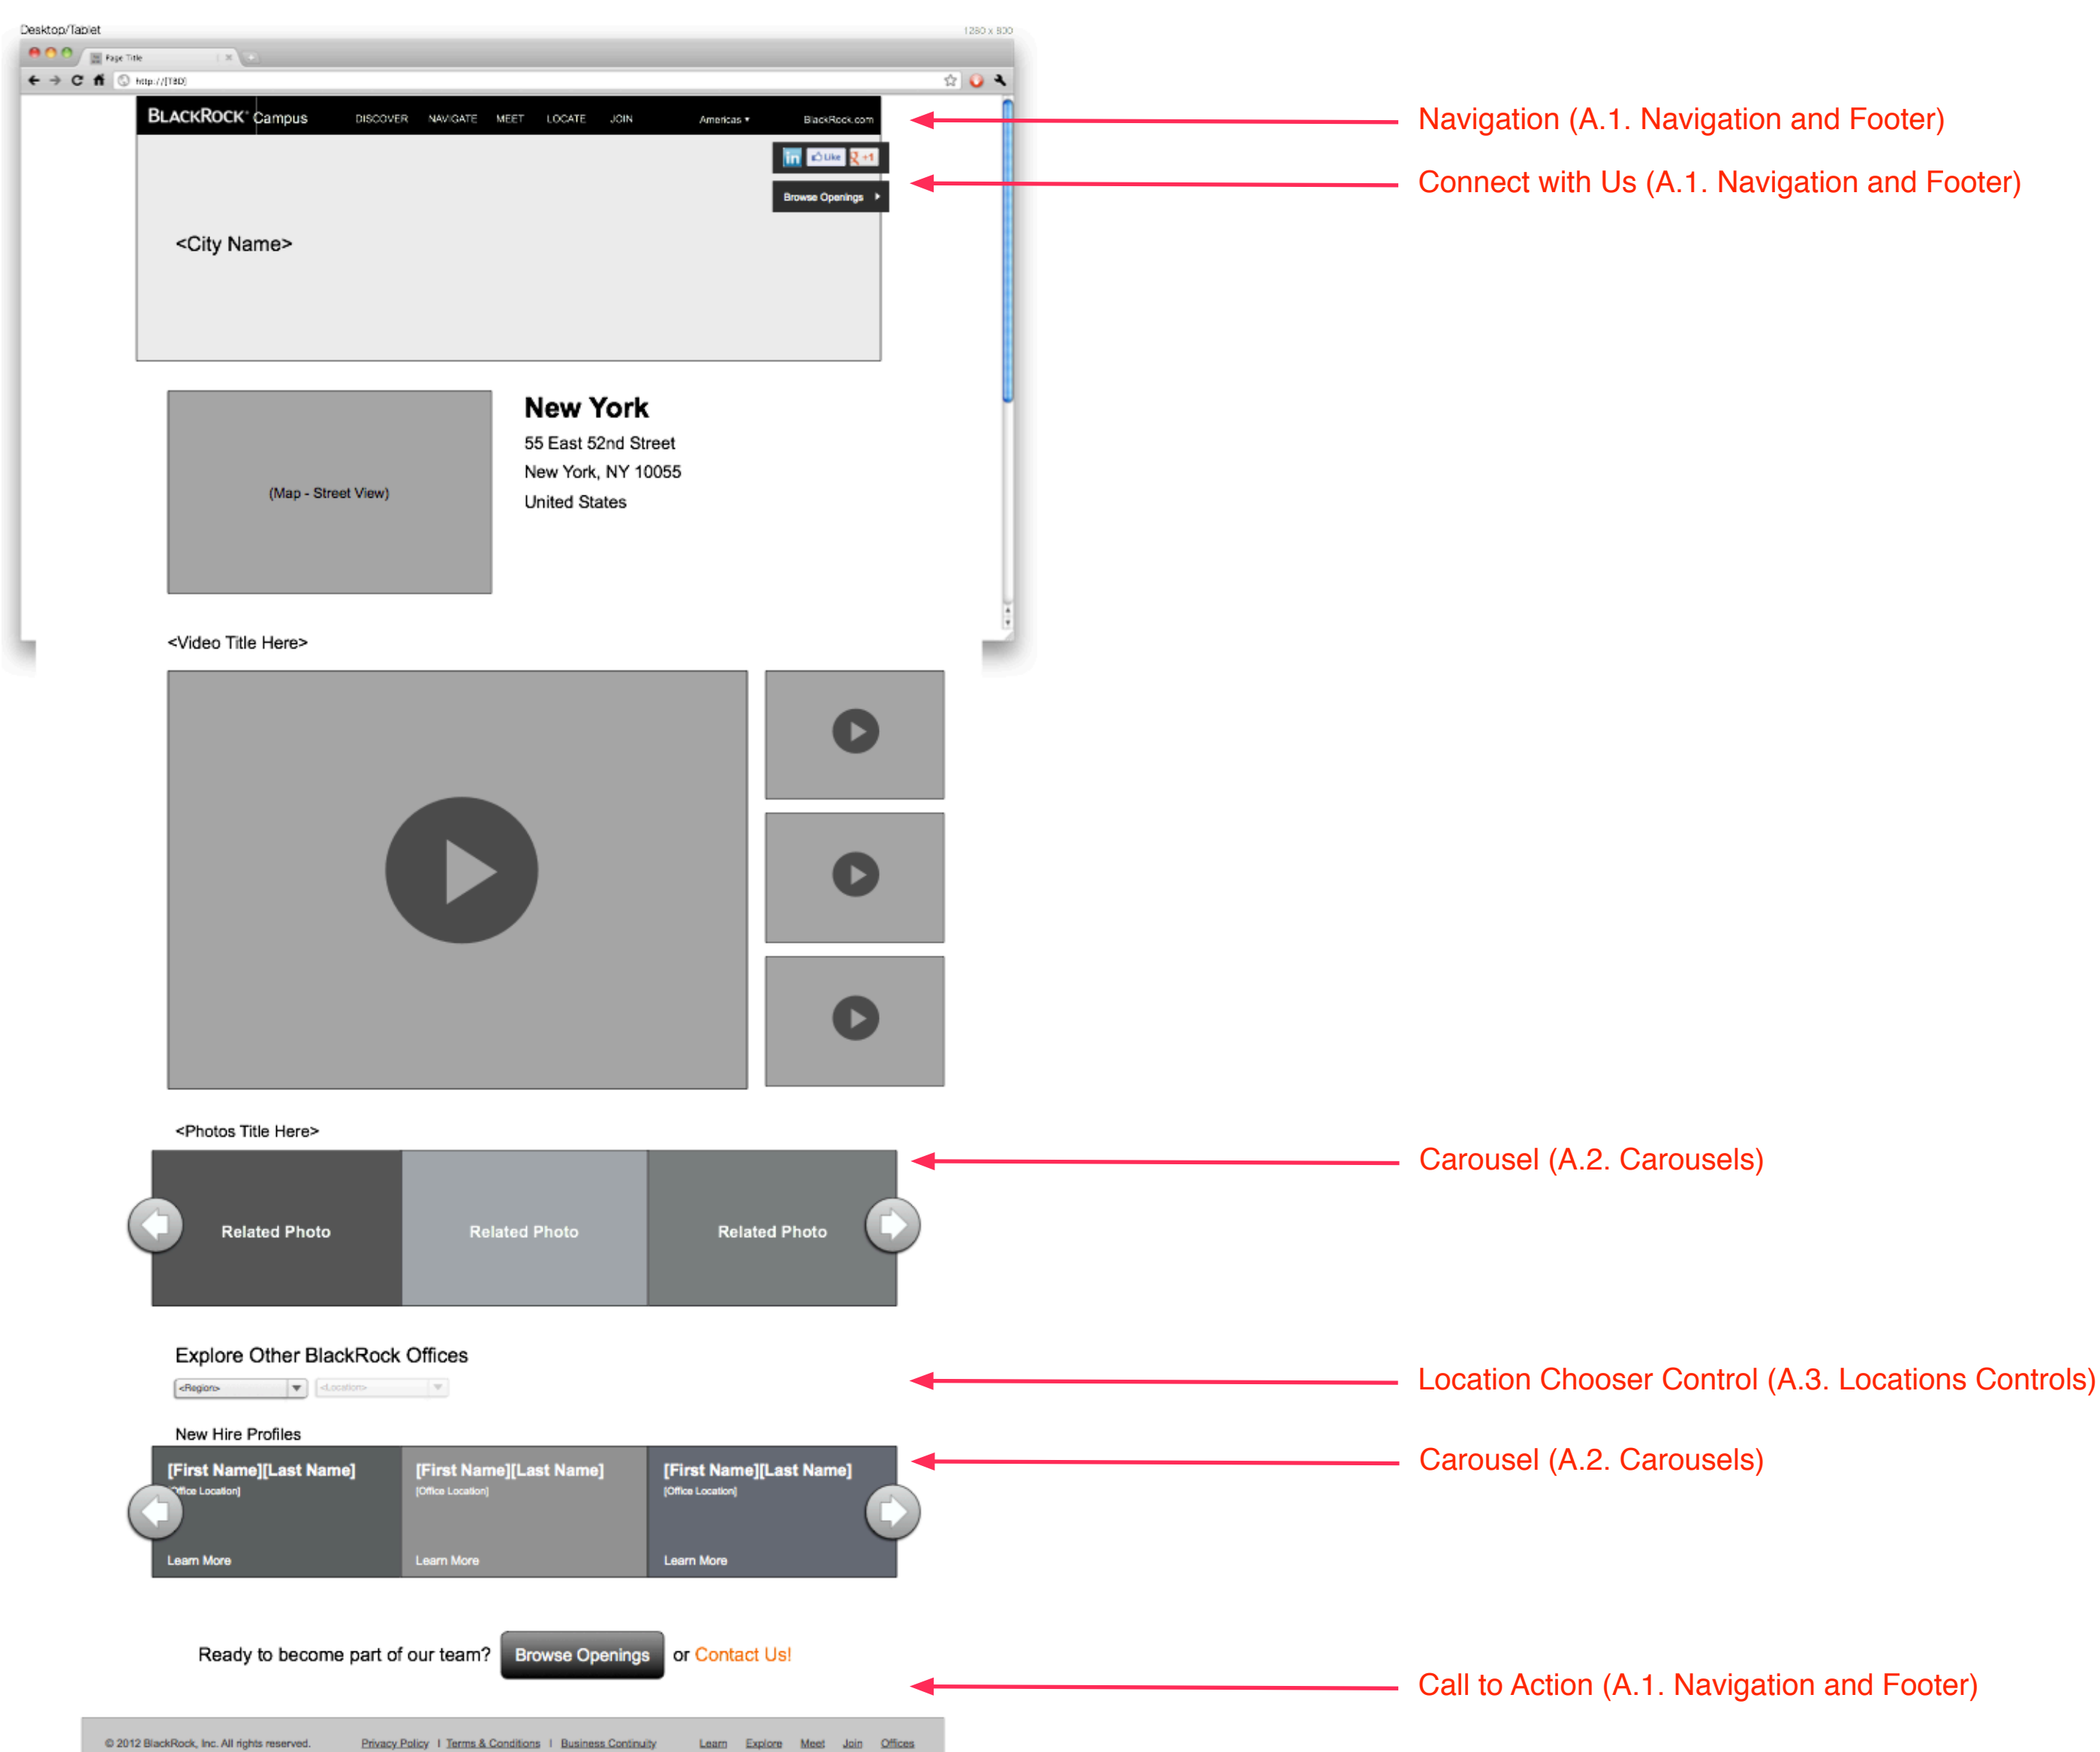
Desktop/Tablet

1280 x 800

Page Title

http://[TBD]

BLACKROCK Campus DISCOVER NAVIGATE MEET LOCATE JOIN Americas ▾ BlackRock.com

Navigation (A.1. Navigation and Footer)

in Like +1

Browse Openings

Connect with Us (A.1. Navigation and Footer)

<City Name>

(Map - Street View)

New York
55 East 52nd Street
New York, NY 10055
United States

<Video Title Here>

<Photos Title Here>

Related Photo Related Photo Related Photo

Carousel (A.2. Carousels)

Explore Other BlackRock Offices

<Region> <Location>

Location Chooser Control (A.3. Locations Controls)

New Hire Profiles

[First Name][Last Name]
[Office Location]
Learn More

[First Name][Last Name]
[Office Location]
Learn More

[First Name][Last Name]
[Office Location]
Learn More

Carousel (A.2. Carousels)

Ready to become part of our team? Browse Openings or Contact Us!

Call to Action (A.1. Navigation and Footer)

© 2012 BlackRock, Inc. All rights reserved. Privacy Policy | Terms & Conditions | Business Continuity Learn Explore Meet Join Offices